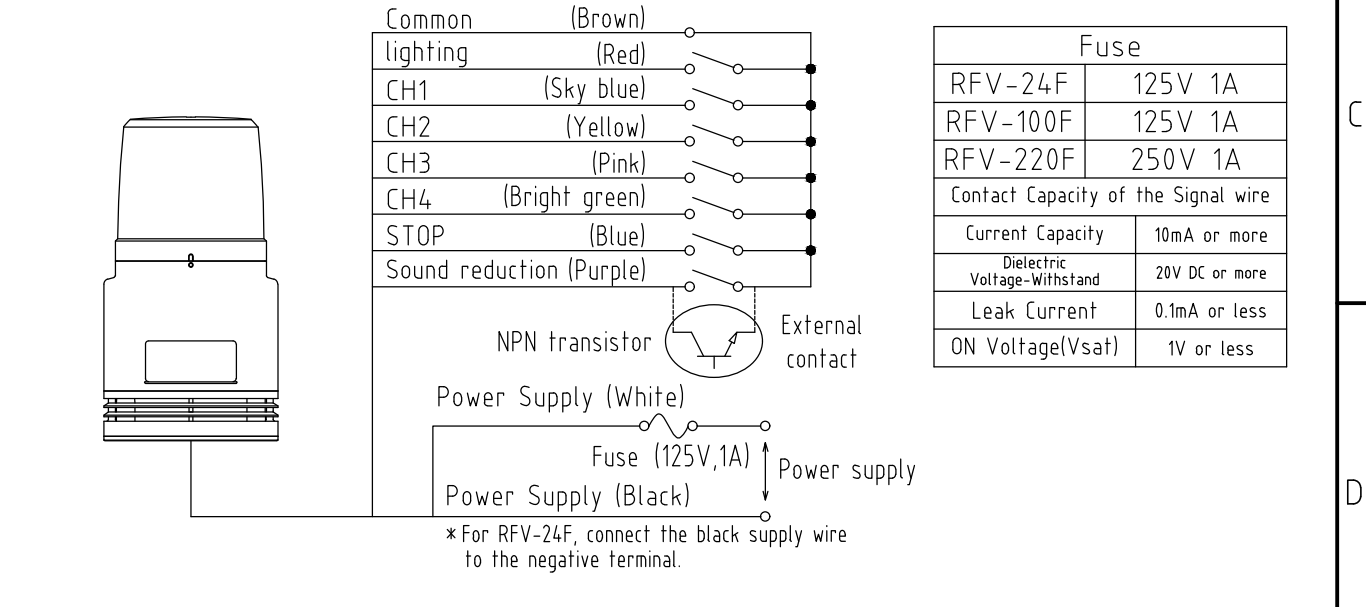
Common (Brown)
lighting (Red)
CH1 (Sky blue)
CH2 (Yellow)
CH3 (Pink)
CH4 (Bright green)
STOP (Blue)
Sound reduction (Purple)

NPN transistor
External contact

Power Supply (White)
Fuse (125V,1A)
Power supply
Power Supply (Black)
∗For RFV-24F, connect the black supply wire to the negative terminal.

| Fuse | |
|---|---|
| RFV-24F | 125V 1A |
| RFV-100F | 125V 1A |
| RFV-220F | 250V 1A |
| Contact Capacity of the Signal wire | |
| Current Capacity | 10mA or more |
| Dielectric Voltage-Withstand | 20V DC or more |
| Leak Current | 0.1mA or less |
| ON Voltage(Vsat) | 1V or less |

C
D